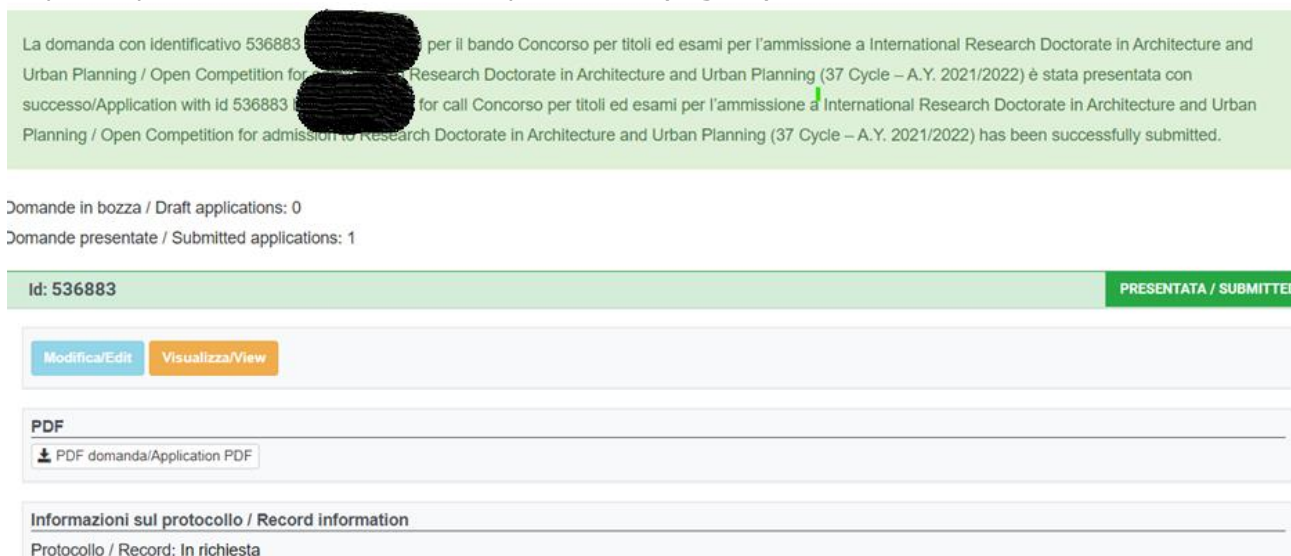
La domanda con identificativo 536883 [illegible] per il bando Concorso per titoli ed esami per l'ammissione a International Research Doctorate in Architecture and Urban Planning / Open Competition for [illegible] Research Doctorate in Architecture and Urban Planning (37 Cycle – A.Y. 2021/2022) è stata presentata con successo/Application with id 536883 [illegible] for call Concorso per titoli ed esami per l'ammissione a International Research Doctorate in Architecture and Urban Planning / Open Competition for admission to Research Doctorate in Architecture and Urban Planning (37 Cycle – A.Y. 2021/2022) has been successfully submitted.

Domande in bozza / Draft applications: 0
Domande presentate / Submitted applications: 1

Id: 536883

PRESENTATA / SUBMITTE

Modifica/Edit Visualizza/View

PDF

PDF domanda/Application PDF

Informazioni sul protocollo / Record information

Protocollo / Record: In richiesta